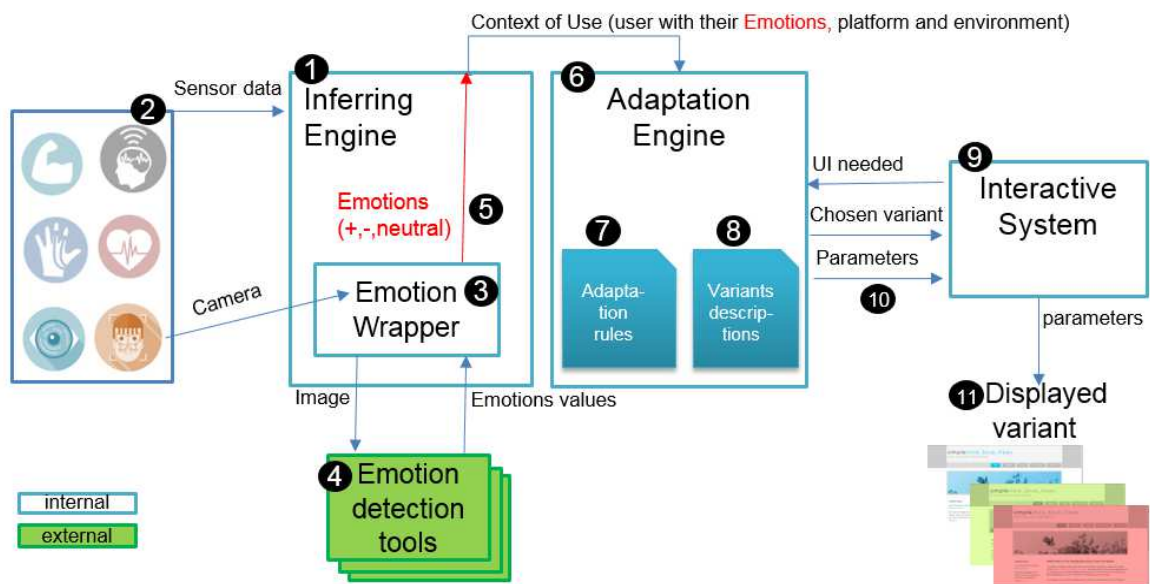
Context of Use (user with their Emotions, platform and environment)

1 Inferring Engine

2

Sensor data

Emotions (+,-,neutral)

5

Camera

Emotion Wrapper 3

Image

Emotions values

4 Emotion detection tools

6 Adaptation Engine

7 Adaptation rules

8 Variants descriptions

UI needed

Chosen variant

Parameters

10

9 Interactive System

parameters

11 Displayed variant

internal

external